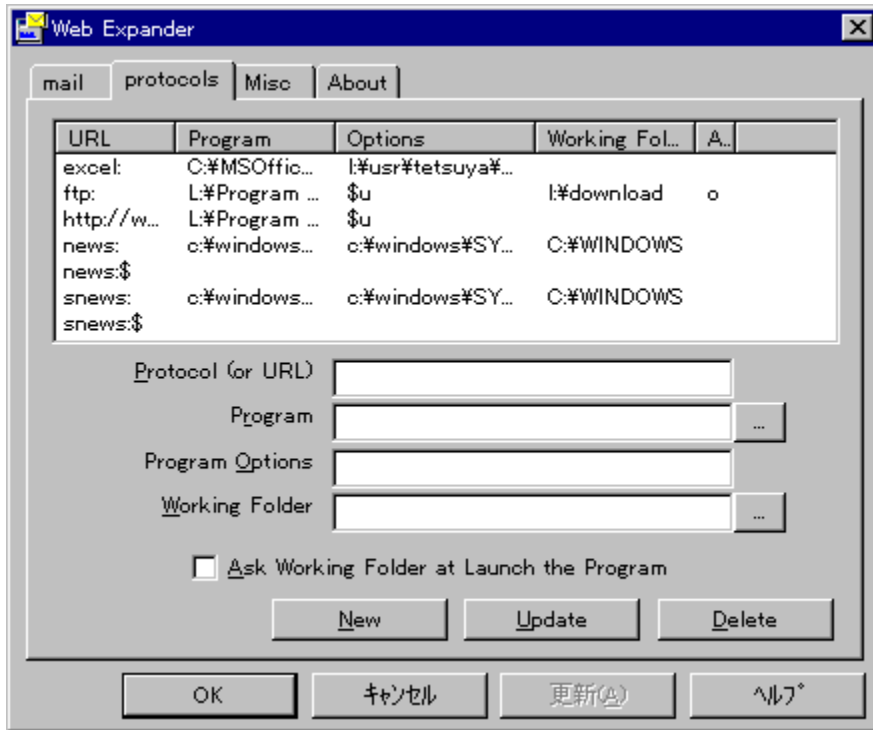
Web Expander

mail | protocols | Misc | About

| URL | Program | Options | Working Fol... | A.. |
|---|---|---|---|---|
| excel: | C:¥MSOffic... | I:¥usr¥tetsuya¥... | | |
| ftp: | L:¥Program ... | $u | I:¥download | o |
| http://w... | L:¥Program ... | $u | | |
| news: | c:¥windows... | c:¥windows¥SY... | C:¥WINDOWS | |
| news:$ | | | | |
| snews: | c:¥windows... | c:¥windows¥SY... | C:¥WINDOWS | |
| snews:$ | | | | |

Protocol (or URL)

Program ...

Program Options

Working Folder ...

Ask Working Folder at Launch the Program

New Update Delete

OK キャンセル 更新(A) ヘルプ